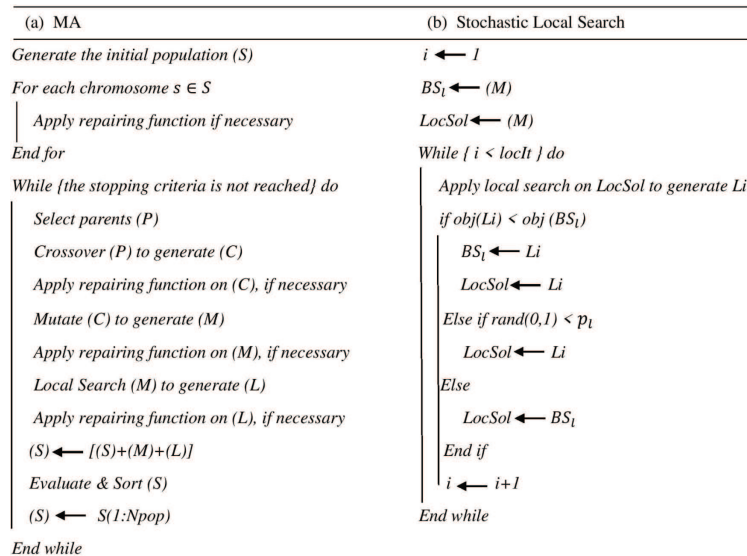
(a) MA

Generate the initial population (S)

For each chromosome $s \in S$

Apply repairing function if necessary

End for

While {the stopping criteria is not reached} do

Select parents (P)

Crossover (P) to generate (C)

Apply repairing function on (C), if necessary

Mutate (C) to generate (M)

Apply repairing function on (M), if necessary

Local Search (M) to generate (L)

Apply repairing function on (L), if necessary

(S) $\longleftarrow$ [(S)+(M)+(L)]

Evaluate & Sort (S)

(S) $\longleftarrow$ S(1:Npop)

End while

(b) Stochastic Local Search

$i \longleftarrow 1$

$BS_l \longleftarrow$ (M)

LocSol $\longleftarrow$ (M)

While { i < locIt } do

Apply local search on LocSol to generate Li

if obj(Li) < obj ($BS_l$)

$BS_l \longleftarrow$ Li

LocSol $\longleftarrow$ Li

Else if rand(0,1) < $p_l$

LocSol $\longleftarrow$ Li

Else

LocSol $\longleftarrow$ $BS_l$

End if

$i \longleftarrow i+1$

End while